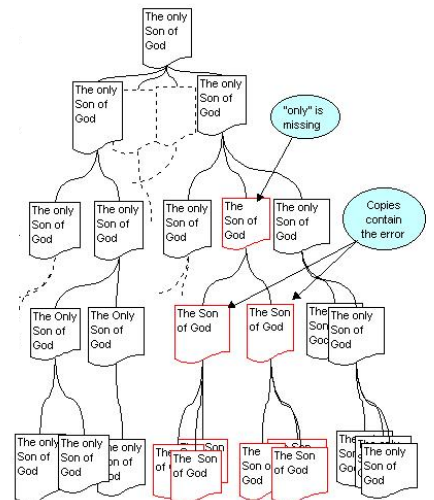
The only Son of God

The only Son of God

The only Son of God

"only" is missing

The only Son of God

The only Son of God

The only Son of God

The Son of God

The only Son of God

Copies contain the error

The Only Son of God

The Only Son of God

The Son of God

The Son of God

The only Son of God

The only Son of God

The only Son of God

he only Son of God

The Son of God

The Son of God

The only Son of God